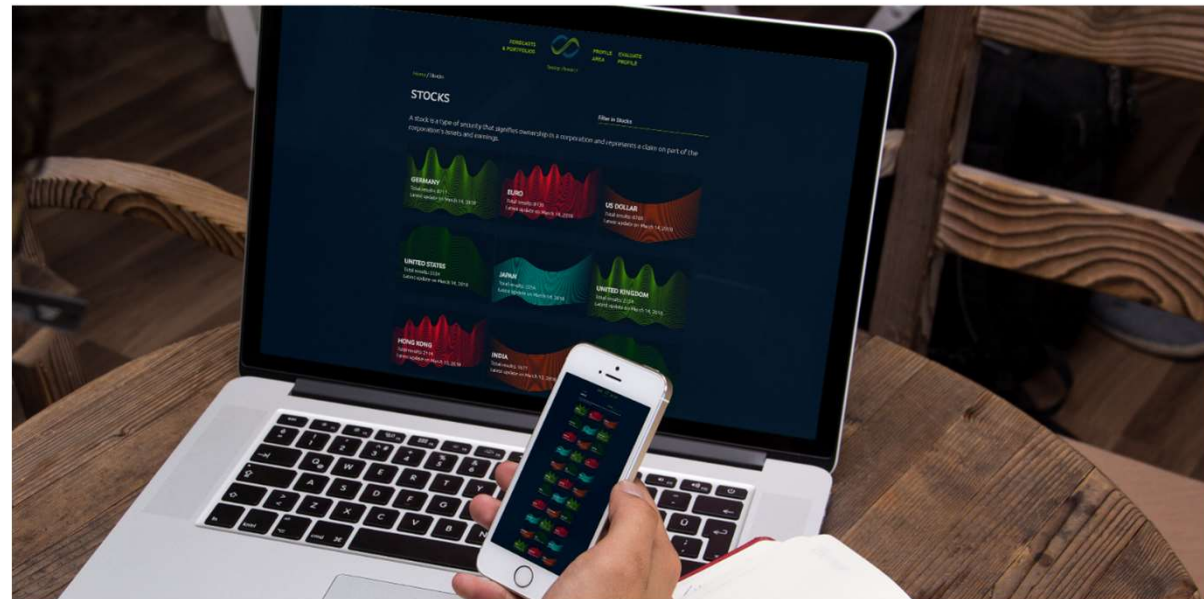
FORECASTS & PORTFOLIOS

PROFILE AREA

EVALUATE PROFILE

Home / Stocks

STOCKS

Filter in Stocks

A stock is a type of security that signifies ownership in a corporation and represents a claim on part of the corporation's assets and earnings.

GERMANY
Total results: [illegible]
Latest update on March 14, 2016

EURO
Total results: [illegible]
Latest update on March 14, 2016

US DOLLAR
Total results: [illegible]
Latest update on March 14, 2016

UNITED STATES
Total results: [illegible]
Latest update on March 14, 2016

JAPAN
Total results: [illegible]
Latest update on March 14, 2016

UNITED KINGDOM
Total results: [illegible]
Latest update on March 14, 2016

HONG KONG
Total results: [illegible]
Latest update on March 14, 2016

INDIA
Total results: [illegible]
Latest update on March 14, 2016